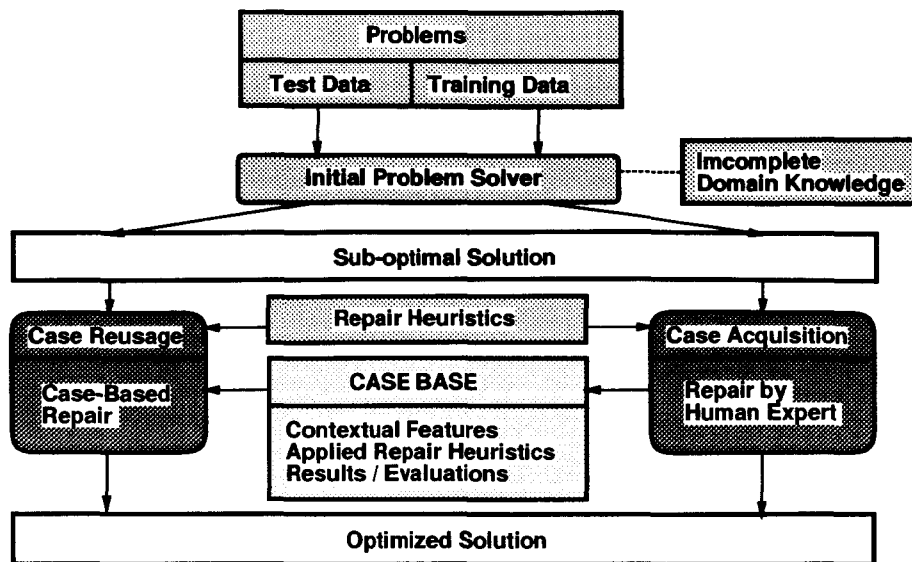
Problems

Test Data

Training Data

Initial Problem Solver

Imcomplete Domain Knowledge

Sub-optimal Solution

Case Reusage

Case-Based Repair

Repair Heuristics

CASE BASE

Contextual Features
Applied Repair Heuristics
Results / Evaluations

Case Acquisition

Repair by Human Expert

Optimized Solution